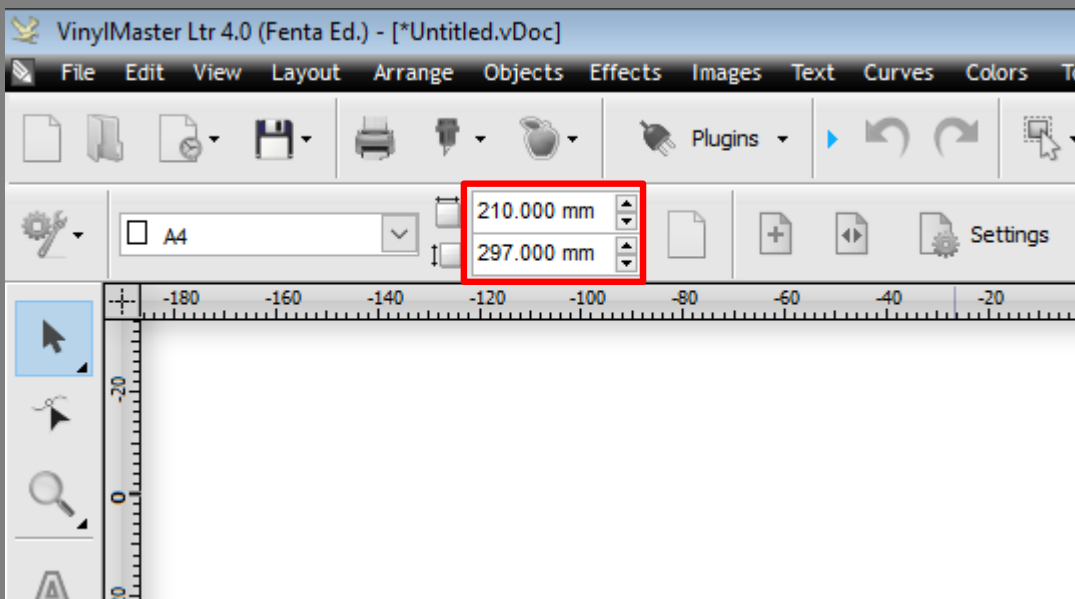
VinylMaster Ltr 4.0 (Fenta Ed.) - [*Untitled.vDoc]

File Edit View Layout Arrange Objects Effects Images Text Curves Colors T

Plugins

A4

210.000 mm
297.000 mm

Settings

-180 -160 -140 -120 -100 -80 -60 -40 -20

20
0
20